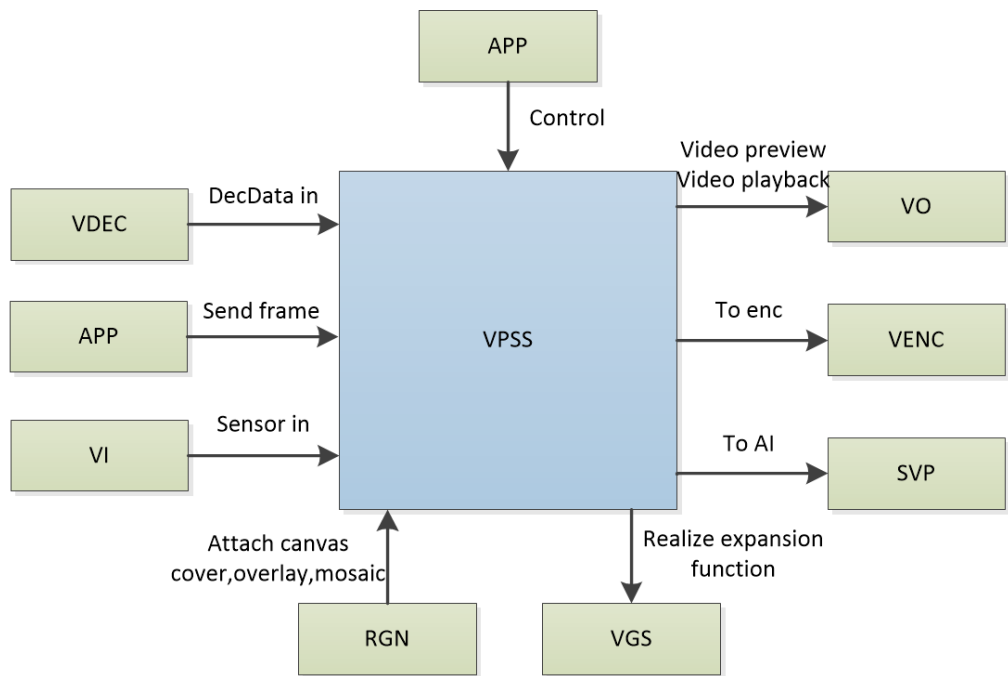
APP

Control

Video preview
Video playback

VDEC

DecData in

VO

APP

Send frame

VPSS

To enc

VENC

VI

Sensor in

To AI

SVP

Attach canvas
cover,overlay,mosaic

Realize expansion
function

RGN

VGS